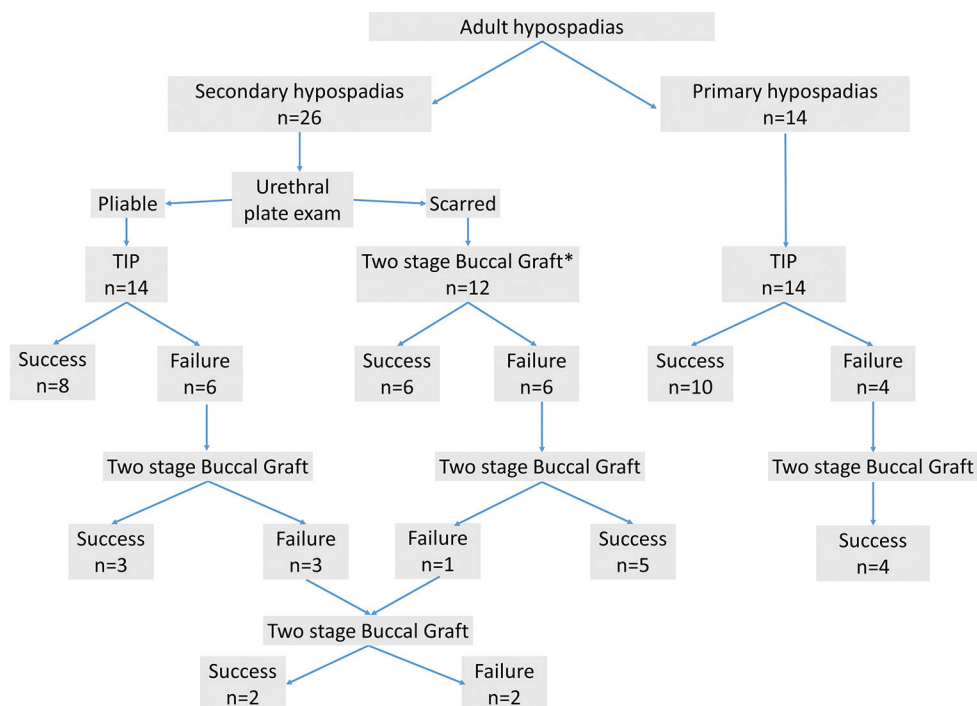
Adult hypospadias

Secondary hypospadias
n=26

Primary hypospadias
n=14

Urethral plate exam

Pliable

Scarred

TIP
n=14

Two stage Buccal Graft*
n=12

TIP
n=14

Success
n=8

Failure
n=6

Success
n=6

Failure
n=6

Success
n=10

Failure
n=4

Two stage Buccal Graft

Two stage Buccal Graft

Two stage Buccal Graft

Success
n=3

Failure
n=3

Failure
n=1

Success
n=5

Success
n=4

Two stage Buccal Graft

Success
n=2

Failure
n=2